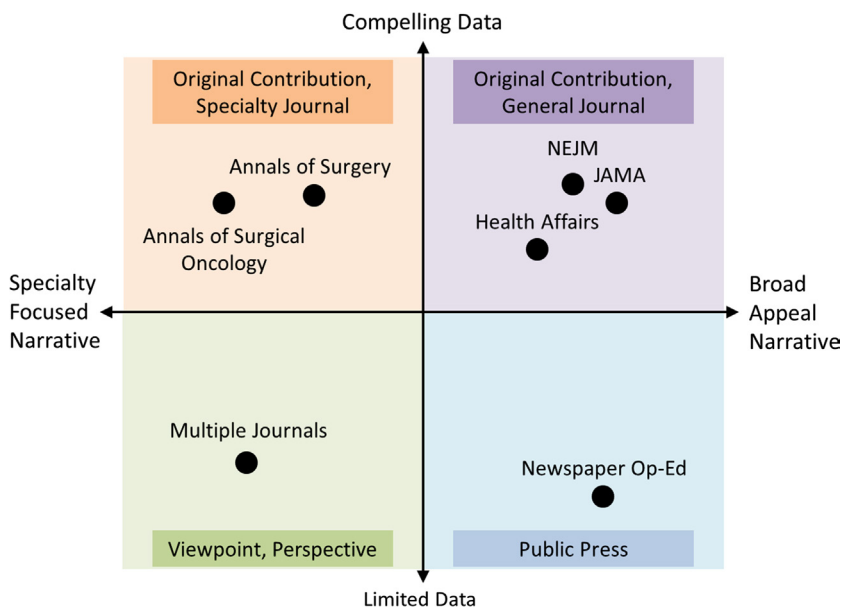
Compelling Data

Original Contribution, Specialty Journal

Annals of Surgery

Annals of Surgical Oncology

Original Contribution, General Journal

NEJM

JAMA

Health Affairs

Specialty Focused Narrative

Broad Appeal Narrative

Multiple Journals

Newspaper Op-Ed

Viewpoint, Perspective

Public Press

Limited Data